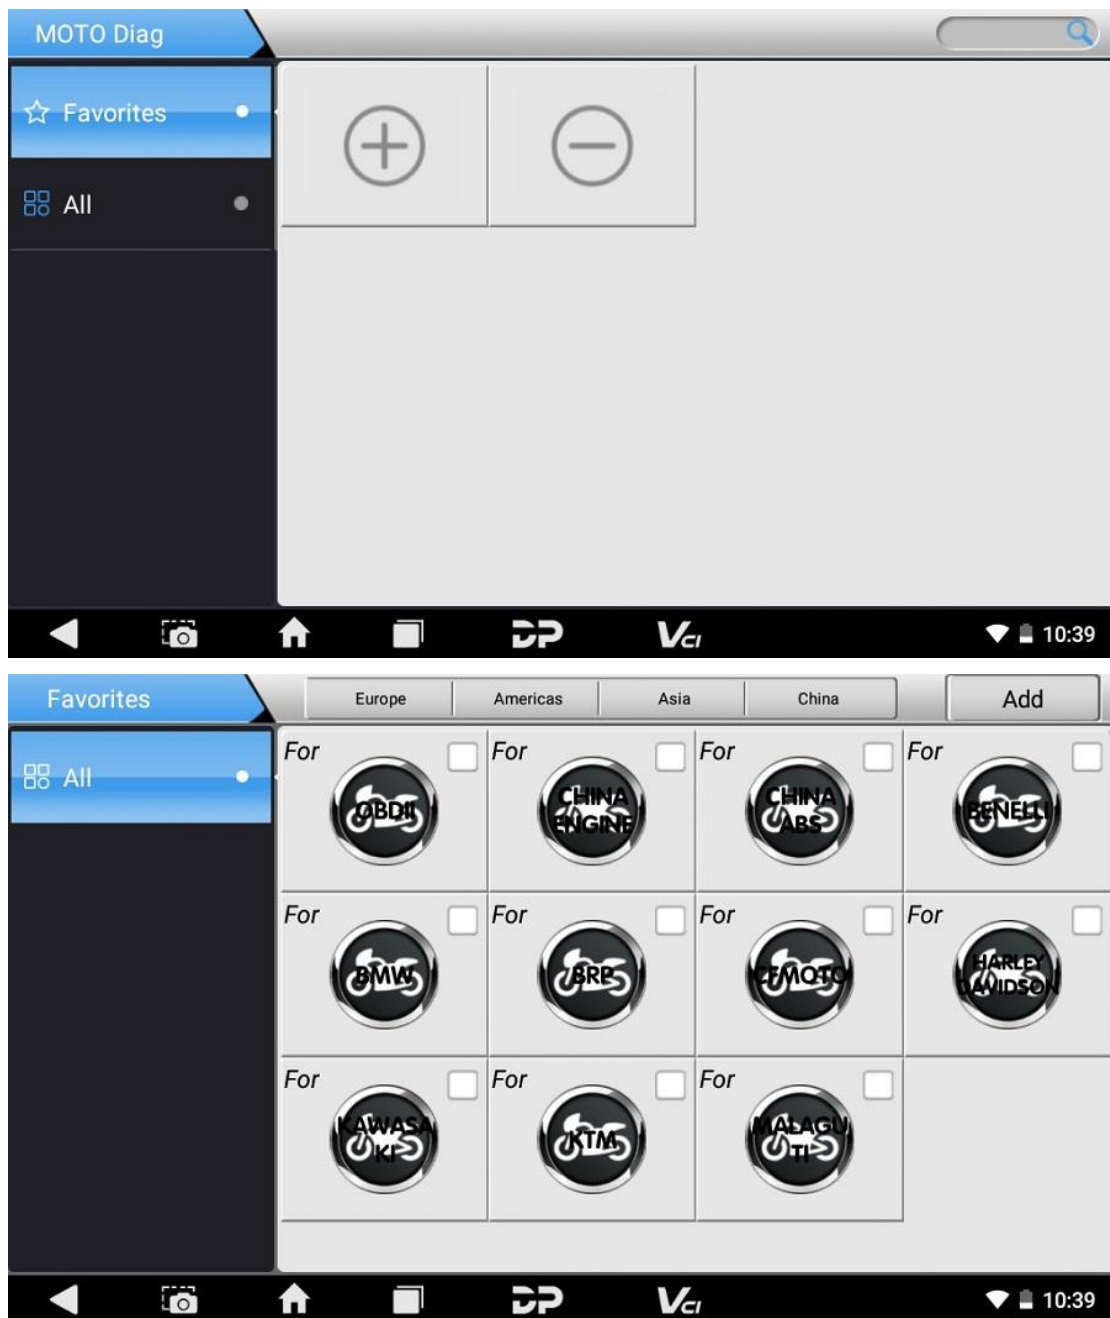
MOTO Diag

Favorites

All

10:39

Favorites

Europe

Americas

Asia

China

Add

All

For
OBDII

For
CHINA ENGINE

For
CHINA ABS

For
BENELLI

For
BMW

For
BRP

For
CFMOTO

For
HARLEY DAVIDSON

For
KAWASAKI

For
KTM

For
MALAGUTI

10:39